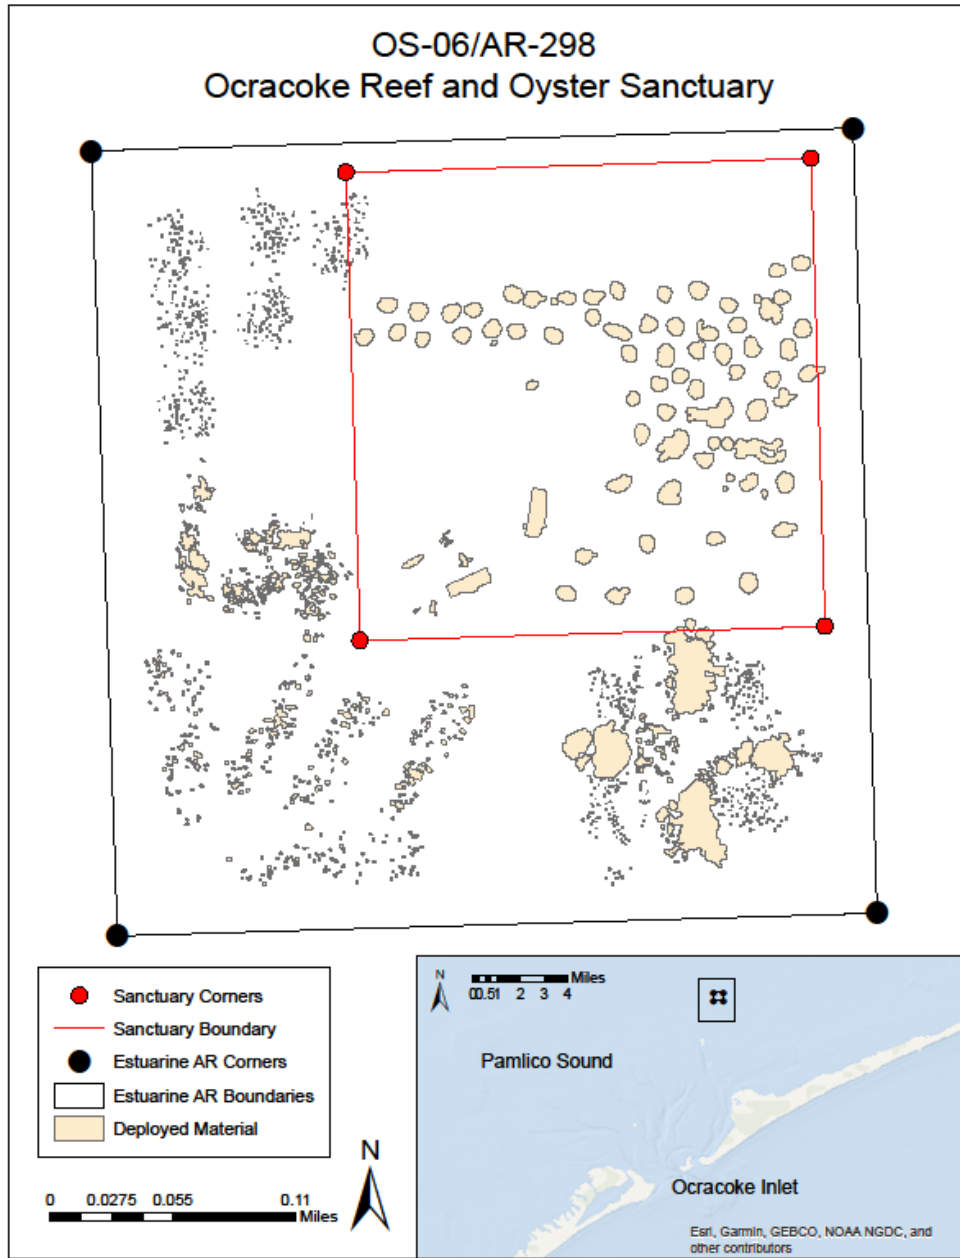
OS-06/AR-298
Ocracoke Reef and Oyster Sanctuary

Sanctuary Corners
Sanctuary Boundary
Estuarine AR Corners
Estuarine AR Boundaries
Deployed Material

0 0.0275 0.055 0.11 Miles

N

N
00.51 2 3 4 Miles

Pamlico Sound

Ocracoke Inlet

Esri, Garmin, GEBCO, NOAA NGDC, and other contributors